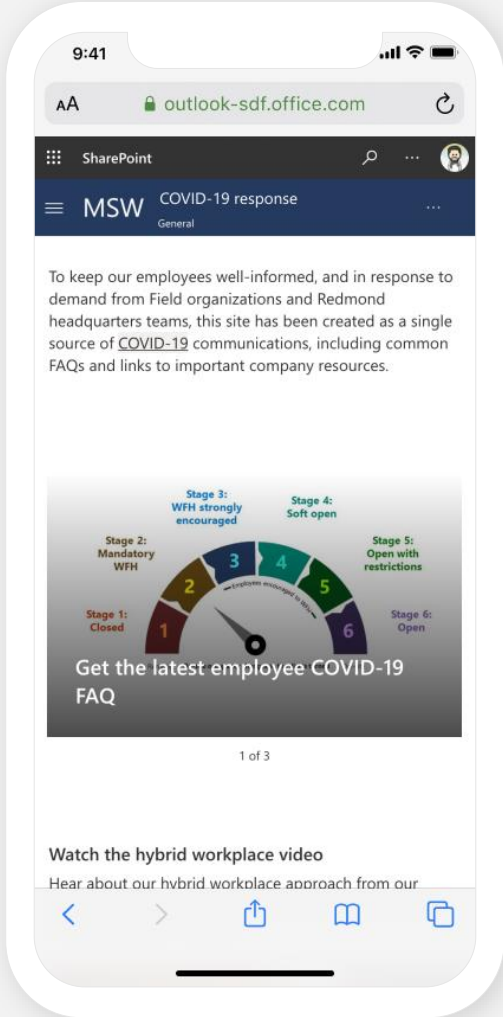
9:41

AA outlook-sdf.office.com

SharePoint

MSW COVID-19 response
General

To keep our employees well-informed, and in response to demand from Field organizations and Redmond headquarters teams, this site has been created as a single source of COVID-19 communications, including common FAQs and links to important company resources.

Stage 1: Closed
Stage 2: Mandatory WFH
Stage 3: WFH strongly encouraged
Stage 4: Soft open
Stage 5: Open with restrictions
Stage 6: Open
1 2 3 4 5 6
Employees encouraged to WFH

Get the latest employee COVID-19 FAQ

1 of 3

Watch the hybrid workplace video

Hear about our hybrid workplace approach from our